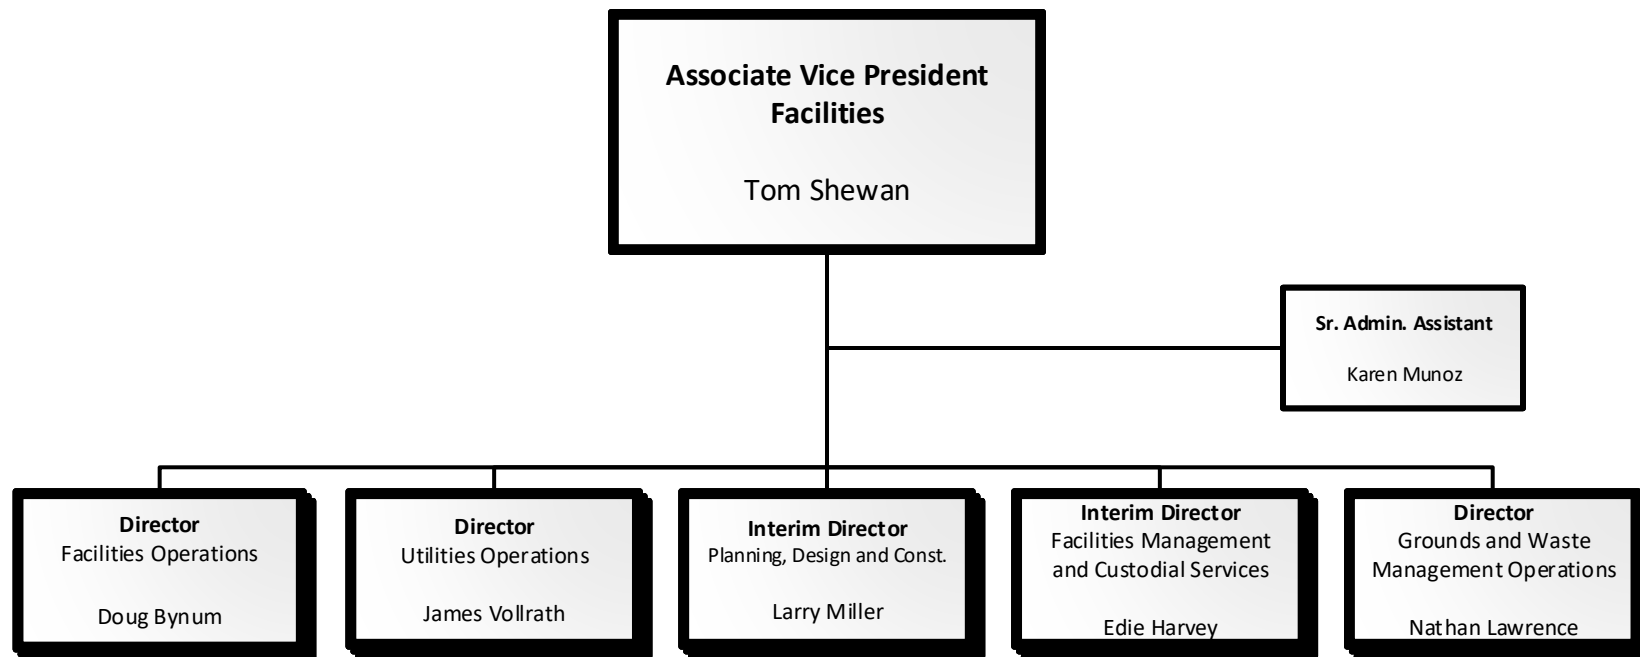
Associate Vice President
Facilities

Tom Shewan

Sr. Admin. Assistant

Karen Munoz

Director
Facilities Operations

Doug Bynum

Director
Utilities Operations

James Vollrath

Interim Director
Planning, Design and Const.

Larry Miller

Interim Director
Facilities Management and Custodial Services

Edie Harvey

Director
Grounds and Waste Management Operations

Nathan Lawrence